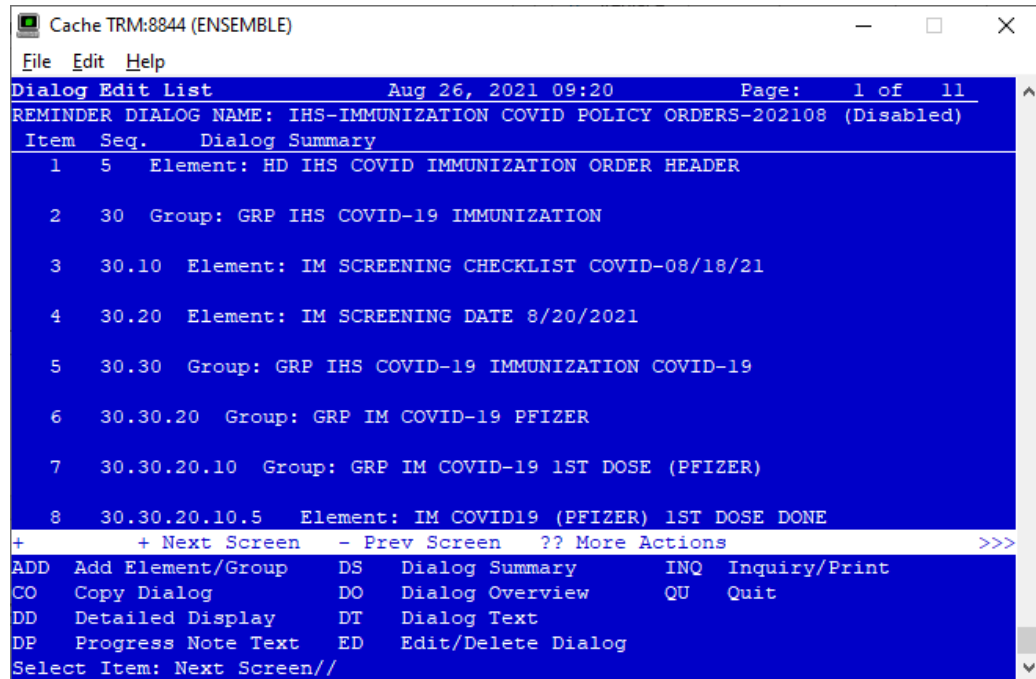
Cache TRM:8844 (ENSEMBLE)

File Edit Help

Dialog Edit List Aug 26, 2021 09:20 Page: 1 of 11
REMINDER DIALOG NAME: IHS-IMMUNIZATION COVID POLICY ORDERS-202108 (Disabled)
Item Seq. Dialog Summary
1 5 Element: HD IHS COVID IMMUNIZATION ORDER HEADER

2 30 Group: GRP IHS COVID-19 IMMUNIZATION

3 30.10 Element: IM SCREENING CHECKLIST COVID-08/18/21

4 30.20 Element: IM SCREENING DATE 8/20/2021

5 30.30 Group: GRP IHS COVID-19 IMMUNIZATION COVID-19

6 30.30.20 Group: GRP IM COVID-19 PFIZER

7 30.30.20.10 Group: GRP IM COVID-19 1ST DOSE (PFIZER)

8 30.30.20.10.5 Element: IM COVID19 (PFIZER) 1ST DOSE DONE
+ + Next Screen - Prev Screen ?? More Actions >>>
ADD Add Element/Group DS Dialog Summary INQ Inquiry/Print
CO Copy Dialog DO Dialog Overview QU Quit
DD Detailed Display DT Dialog Text
DP Progress Note Text ED Edit/Delete Dialog
Select Item: Next Screen//